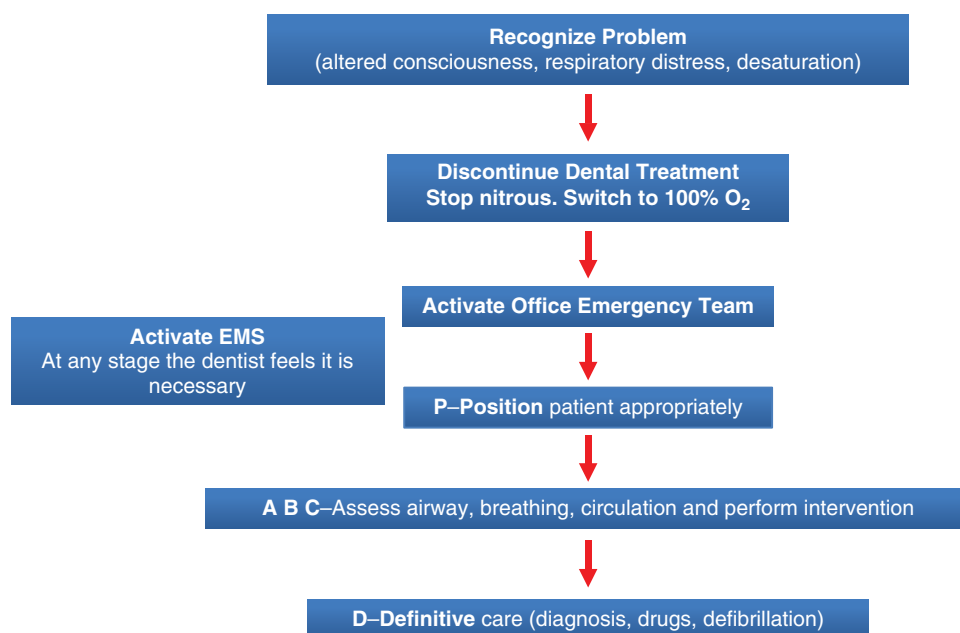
Recognize Problem
(altered consciousness, respiratory distress, desaturation)

Discontinue Dental Treatment
Stop nitrous. Switch to 100% $O_2$

Activate Office Emergency Team

Activate EMS
At any stage the dentist feels it is necessary

P–Position patient appropriately

A B C–Assess airway, breathing, circulation and perform intervention

D–Definitive care (diagnosis, drugs, defibrillation)